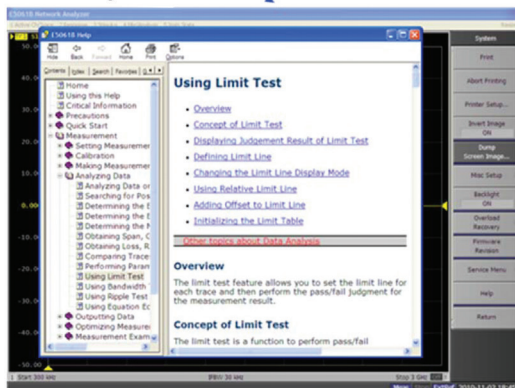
E5061B Network Analyzer

E5061B Help

Hide Back Forward Home Print Options

Contents Index Search Favorites

Home
Using this Help
Critical Information
Precautions
Quick Start
Measurement
Setting Measuremer
Calibration
Making Measuremer
Analyzing Data
Analyzing Data or
Searching for Pos
Determining the
Determining the
Determining the
Obtaining Span, C
Obtaining Loss, R
Comparing Trace
Performing Param
Using Limit Test
Using Bandwidth
Using Ripple Test
Using Equation Ec
Outputting Data
Optimizing Measure
Measurement Exam

Using Limit Test

Overview
Concept of Limit Test
Displaying Judgement Result of Limit Test
Defining Limit Line
Changing the Limit Line Display Mode
Using Relative Limit Line
Adding Offset to Limit Line
Initializing the Limit Table

Other topics about Data Analysis

Overview

The limit test feature allows you to set the limit line for each trace and then perform the pass/fail judgment for the measurement result.

Concept of Limit Test

The limit test is a function to perform pass/fail

System
Print
Abort Printing
Printer Setup...
Invert Image ON
Dump Screen Image...
Misc Setup
Backlight ON
Overload Recovery
Firmware Revision
Service Menu
Help
Return

50.00
40.00
0.00
-40.00
-50.00

1 Start 300 kHz
IFBW 30 kHz
Stop 3 GHz
2010-11-02 18:45